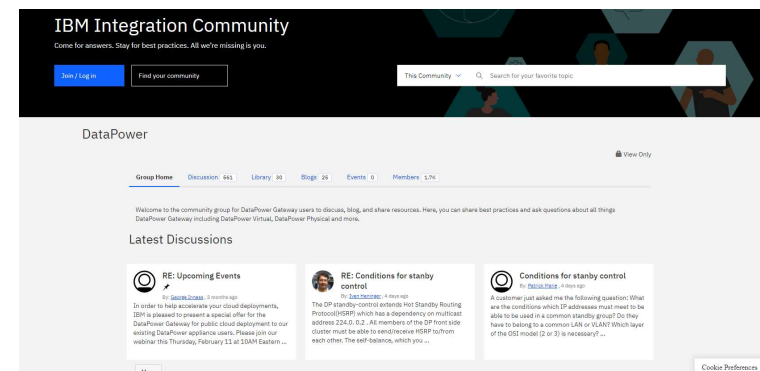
IBM Integration Community

Come for answers. Stay for best practices. All we're missing is you.

Join / Log in

Find your community

This Community

Search for your favorite topic

DataPower

View Only

Group Home

Discussion 661

Library 30

Blogs 25

Events 0

Members 1.7K

Welcome to the community group for DataPower Gateway users to discuss, blog, and share resources. Here, you can share best practices and ask questions about all things DataPower Gateway including DataPower Virtual, DataPower Physical and more.

Latest Discussions

RE: Upcoming Events

By: George Dinwiddie, 3 months ago

In order to help accelerate your cloud deployments, IBM is pleased to present a special offer for the DataPower Gateway for public cloud deployment to our existing DataPower appliance users. Please join our webinar this Thursday, February 11 at 10AM Eastern ...

RE: Conditions for stanby control

By: Ivan Heninger, 4 days ago

The DP standby-control extends Hot Standby Routing Protocol(HSRP) which has a dependency on multicast address 224.0.0.2 . All members of the DP front side cluster must be able to send/receive HSRP to/from each other. The self-balance, which you ...

Conditions for stanby control

By: Patrick Plaice, 4 days ago

A customer just asked me the following question: What are the conditions which IP addresses must meet to be able to be used in a common standby group? Do they have to belong to a common LAN or VLAN? Which layer of the OSI model (2 or 3) is necessary? ...

Cookie Preferences